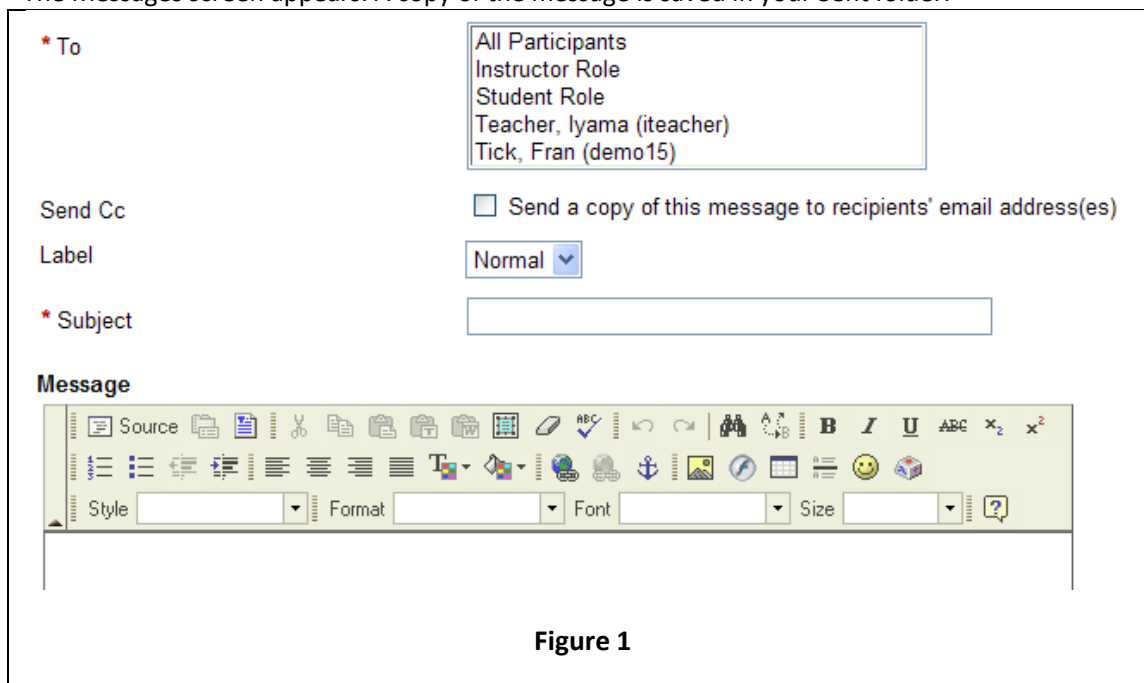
* To

All Participants
Instructor Role
Student Role
Teacher, Iyama (iteacher)
Tick, Fran (demo15)

Send Cc

Send a copy of this message to recipients' email address(es)

Label

Normal

* Subject

Message

Source

B I U ABC $x_2$ $x^2$

Style

Format

Font

Size

Figure 1